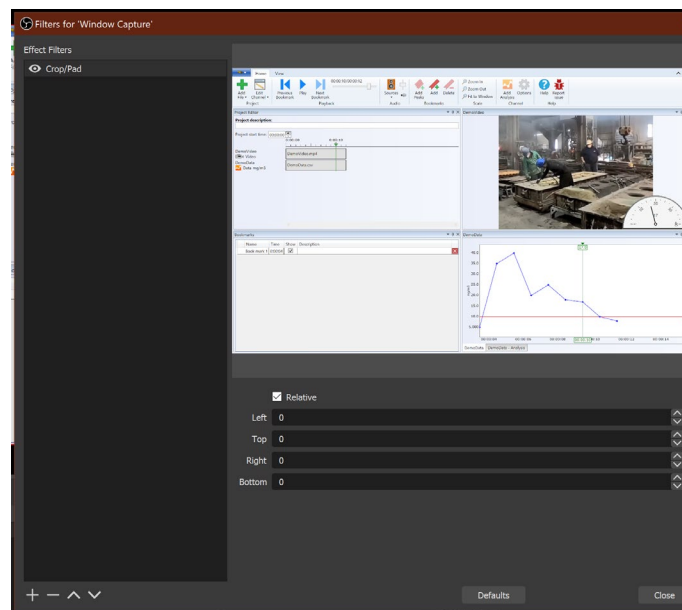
Filters for 'Window Capture'

Effect Filters

Crop/Pad

Home View

Add File Edit Channel Previous Bookmark Play Next Bookmark

Project Playback Audio Bookmarks Scale Channel Help

Sources Add Note Add Delete Zoom In Zoom Out Fit to Window Add Analysis Options Help Report Issue

Project Editor

Project description:

DemoVideo

DemoData

Bookmarks

Name Time Show Description

DemoVideo

DemoData

DemoData DemoData Analysis

Relative

Left 0

Top 0

Right 0

Bottom 0

Defaults

Close